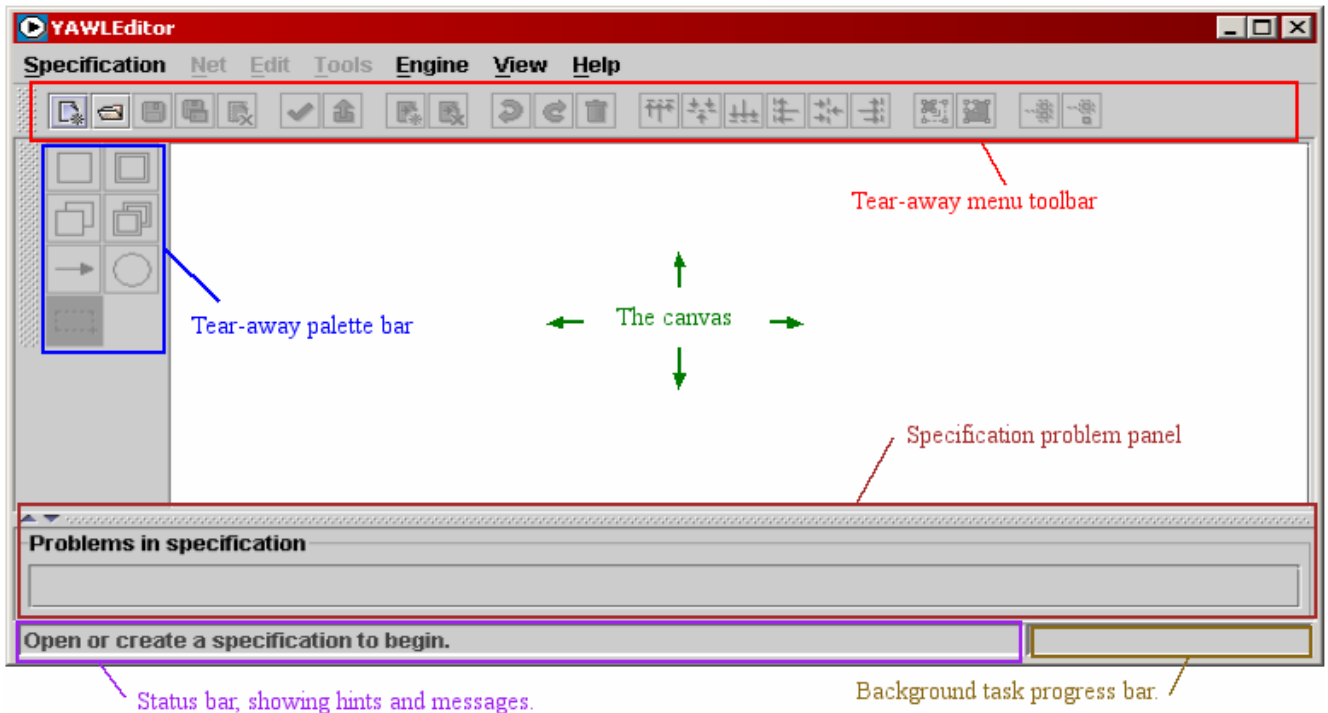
YAWLEditor

Specification Net Edit Tools Engine View Help

Tear-away menu toolbar

Tear-away palette bar

The canvas

Specification problem panel

Problems in specification

Open or create a specification to begin.

Status bar, showing hints and messages.

Background task progress bar.